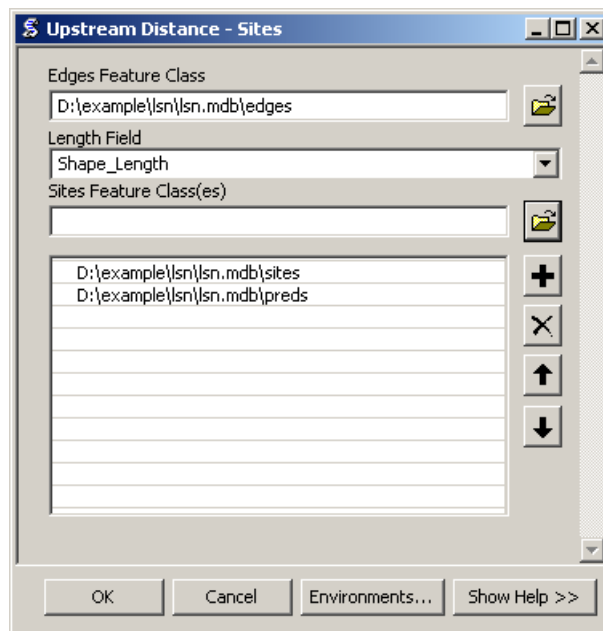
Upstream Distance - Sites

Edges Feature Class

D:\example\lsn\lsn.mdb\edges

Length Field

Shape_Length

Sites Feature Class(es)

D:\example\lsn\lsn.mdb\sites
D:\example\lsn\lsn.mdb\preds

OK
Cancel
Environments...
Show Help >>